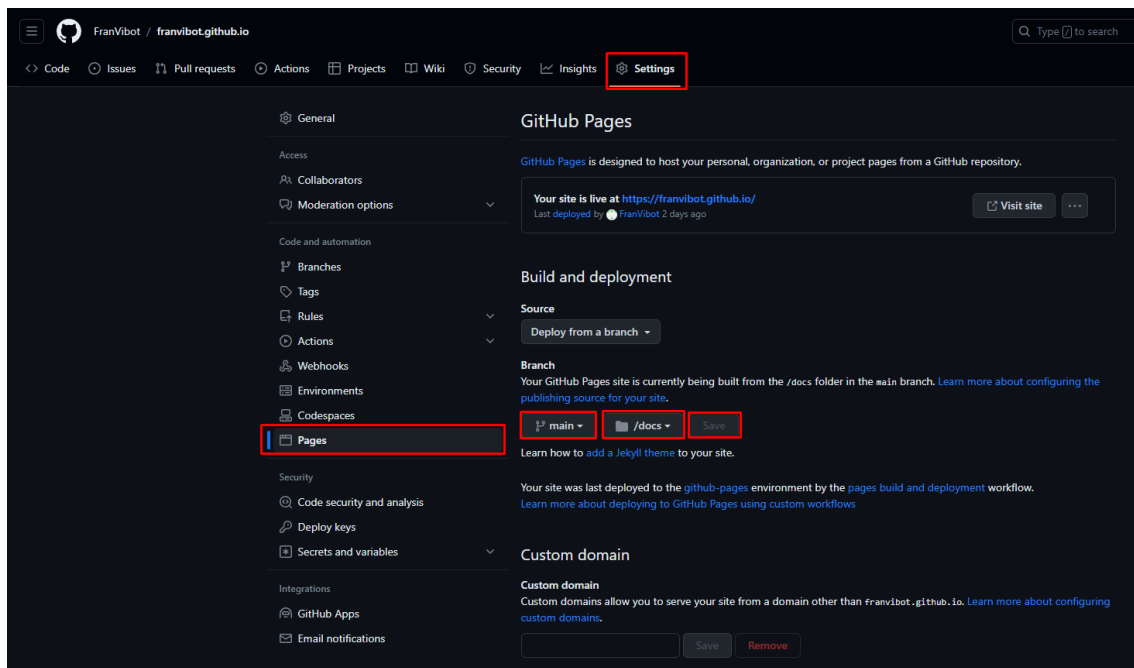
FranVibot / franvibot.github.io

Type / to search

Code Issues Pull requests Actions Projects Wiki Security Insights Settings

General

Access

Collaborators

Moderation options

Code and automation

Branches

Tags

Rules

Actions

Webhooks

Environments

Codespaces

Pages

Security

Code security and analysis

Deploy keys

Secrets and variables

Integrations

GitHub Apps

Email notifications

GitHub Pages

GitHub Pages is designed to host your personal, organization, or project pages from a GitHub repository.

Your site is live at https://franvibot.github.io/
Last deployed by FranVibot 2 days ago

Visit site

Build and deployment

Source

Deploy from a branch

Branch

Your GitHub Pages site is currently being built from the /docs folder in the main branch. Learn more about configuring the publishing source for your site.

main /docs Save

Learn how to add a Jekyll theme to your site.

Your site was last deployed to the github-pages environment by the pages build and deployment workflow.
Learn more about deploying to GitHub Pages using custom workflows

Custom domain

Custom domain

Custom domains allow you to serve your site from a domain other than franvibot.github.io. Learn more about configuring custom domains.

Save Remove